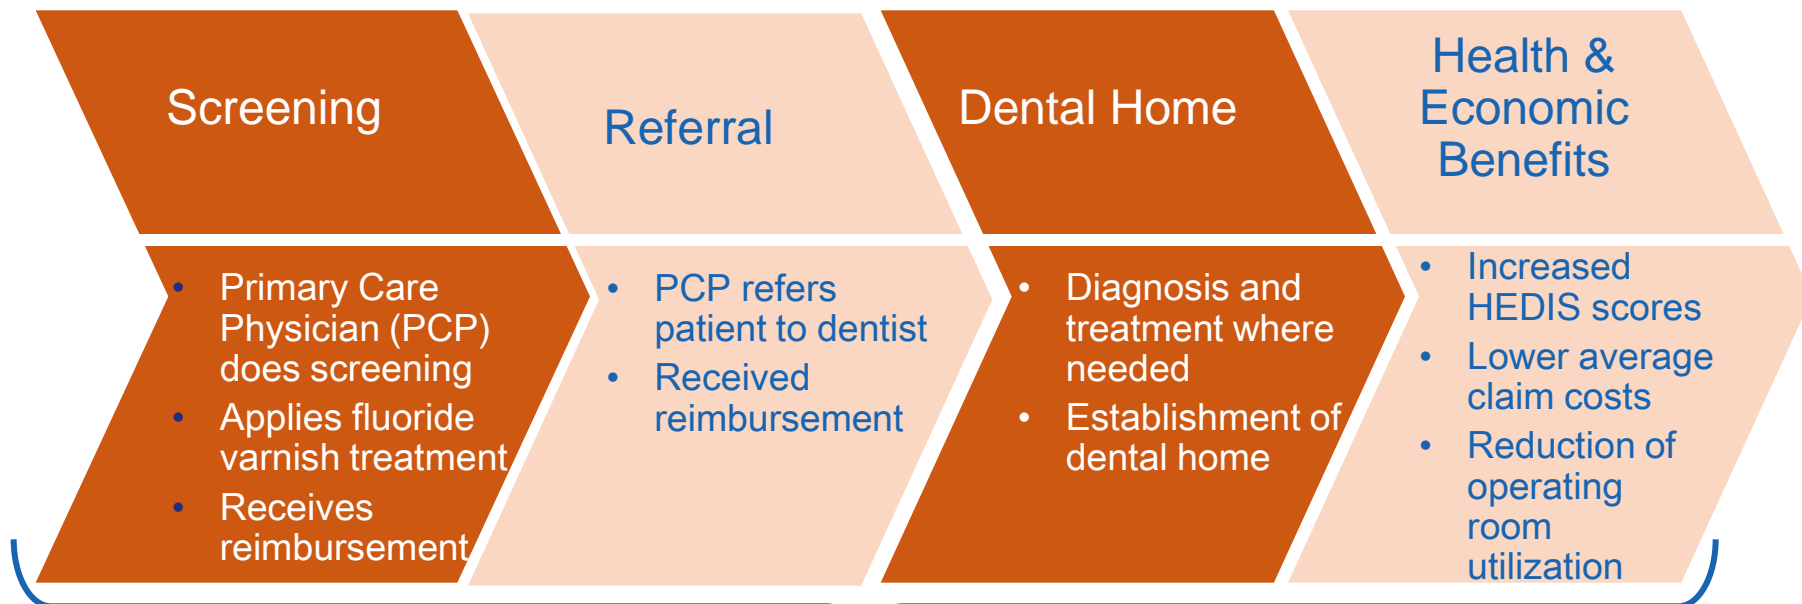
Screening

Referral

Dental Home

Health & Economic Benefits

- Primary Care Physician (PCP) does screening
- Applies fluoride varnish treatment
- Receives reimbursement

- PCP refers patient to dentist
- Received reimbursement

- Diagnosis and treatment where needed
- Establishment of dental home

- Increased HEDIS scores
- Lower average claim costs
- Reduction of operating room utilization